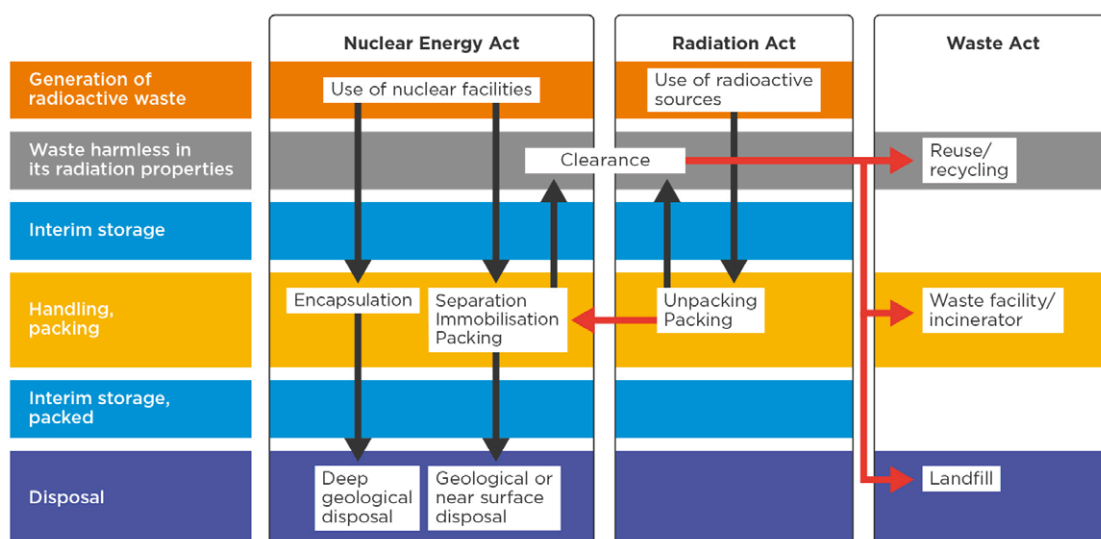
Nuclear Energy Act

Radiation Act

Waste Act

Generation of radioactive waste

Use of nuclear facilities

Use of radioactive sources

Waste harmless in its radiation properties

Clearance

Reuse/ recycling

Interim storage

Handling, packing

Encapsulation

Separation Immobilisation Packing

Unpacking Packing

Waste facility/ incinerator

Interim storage, packed

Disposal

Deep geological disposal

Geological or near surface disposal

Landfill